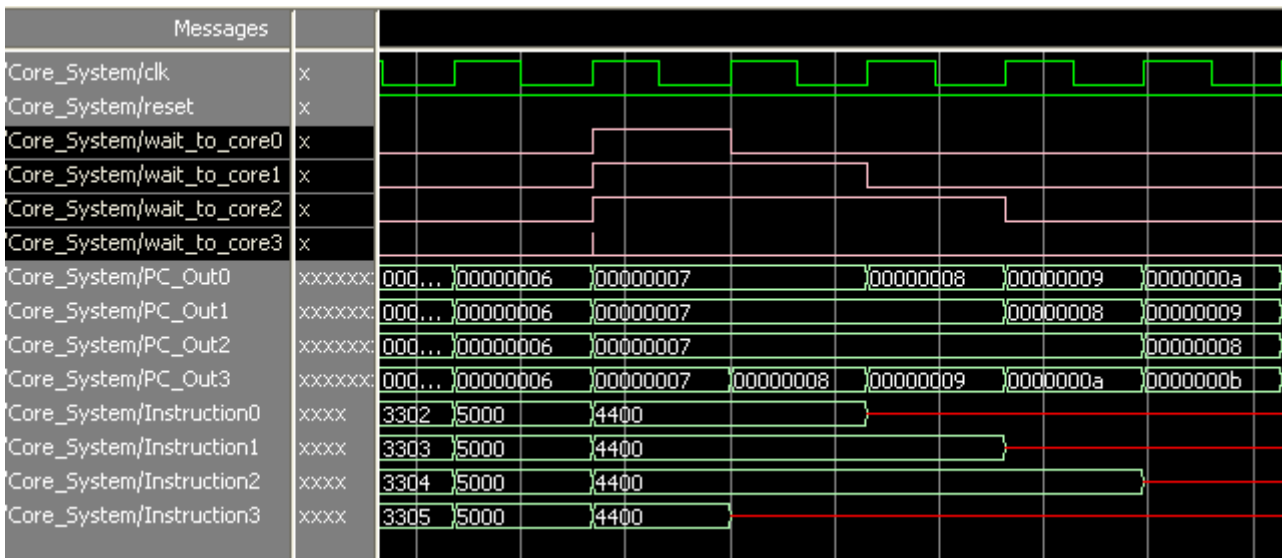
Messages

/Core_System/clk x
/Core_System/reset x
/Core_System/wait_to_core0 x
/Core_System/wait_to_core1 x
/Core_System/wait_to_core2 x
/Core_System/wait_to_core3 x
/Core_System/PC_Out0 xxxxxx 000... 00000006 00000007 00000008 00000009 0000000a
/Core_System/PC_Out1 xxxxxx 000... 00000006 00000007 00000008 00000009
/Core_System/PC_Out2 xxxxxx 000... 00000006 00000007 00000008
/Core_System/PC_Out3 xxxxxx 000... 00000006 00000007 00000008 00000009 0000000a 0000000b
/Core_System/Instruction0 xxxx 3302 5000 4400
/Core_System/Instruction1 xxxx 3303 5000 4400
/Core_System/Instruction2 xxxx 3304 5000 4400
/Core_System/Instruction3 xxxx 3305 5000 4400